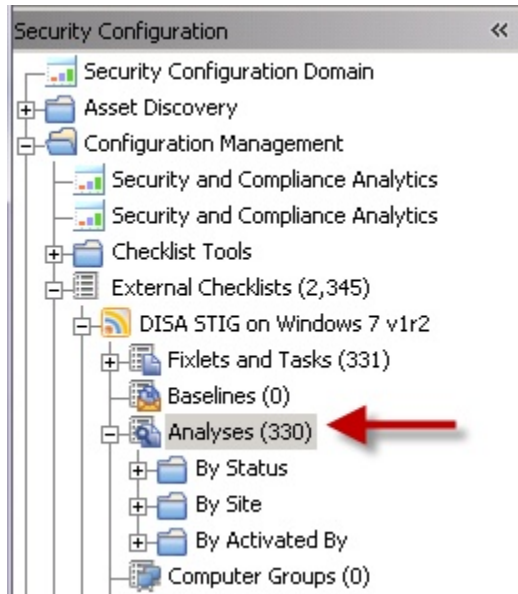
Security Configuration «

Security Configuration Domain
Asset Discovery
Configuration Management
Security and Compliance Analytics
Security and Compliance Analytics
Checklist Tools
External Checklists (2,345)
DISA STIG on Windows 7 v1r2
Fixlets and Tasks (331)
Baselines (0)
Analyses (330)
By Status
By Site
By Activated By
Computer Groups (0)